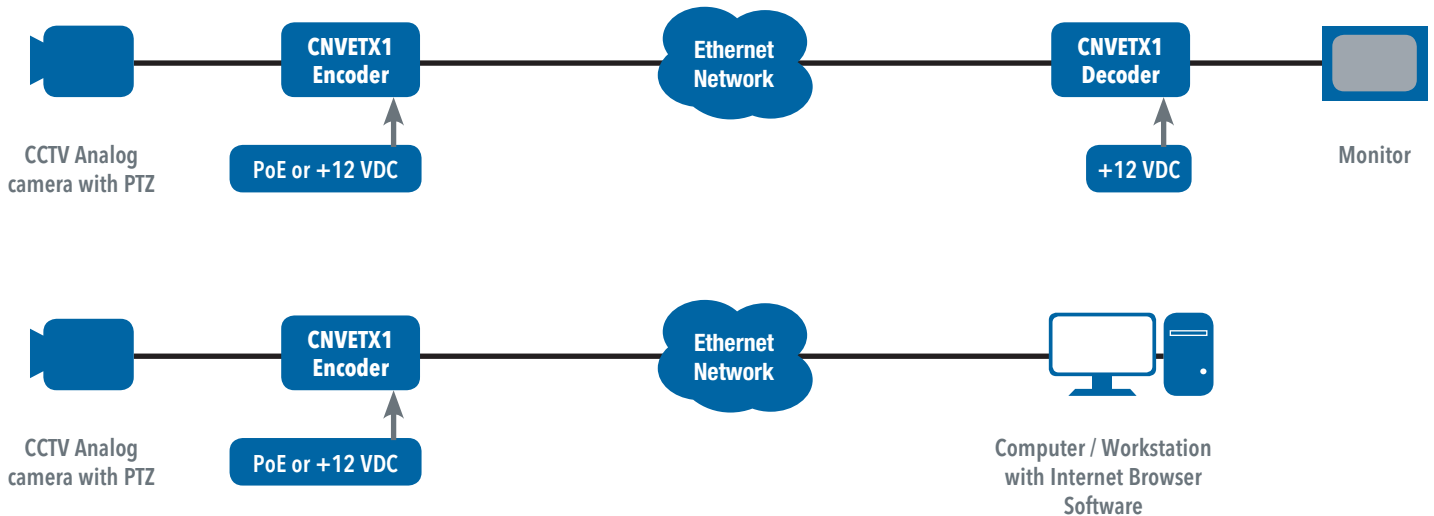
CNVETX1 Encoder

Ethernet Network

CNVETX1 Decoder

CCTV Analog camera with PTZ

PoE or +12 VDC

+12 VDC

Monitor

CNVETX1 Encoder

Ethernet Network

CCTV Analog camera with PTZ

PoE or +12 VDC

Computer / Workstation with Internet Browser Software